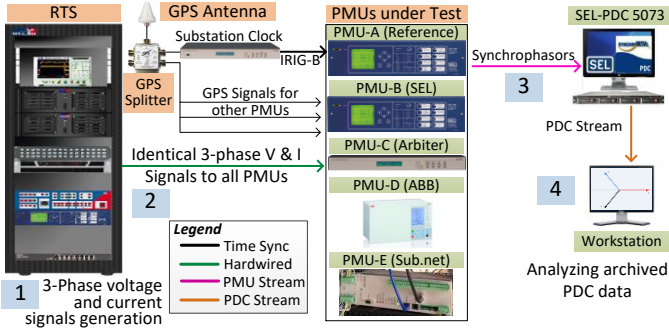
RTS

GPS Antenna

GPS Splitter

Substation Clock

IRIG-B

GPS Signals for other PMUs

PMUs under Test

PMU-A (Reference)

PMU-B (SEL)

PMU-C (Arbiter)

PMU-D (ABB)

PMU-E (Sub.net)

Synchrophasors

3

SEL-PDC 5073

SEL

PDC

PDC Stream

4

Workstation

Analyzing archived PDC data

Identical 3-phase V & I Signals to all PMUs

2

Legend

Time Sync

Hardwired

PMU Stream

PDC Stream

1 3-Phase voltage and current signals generation